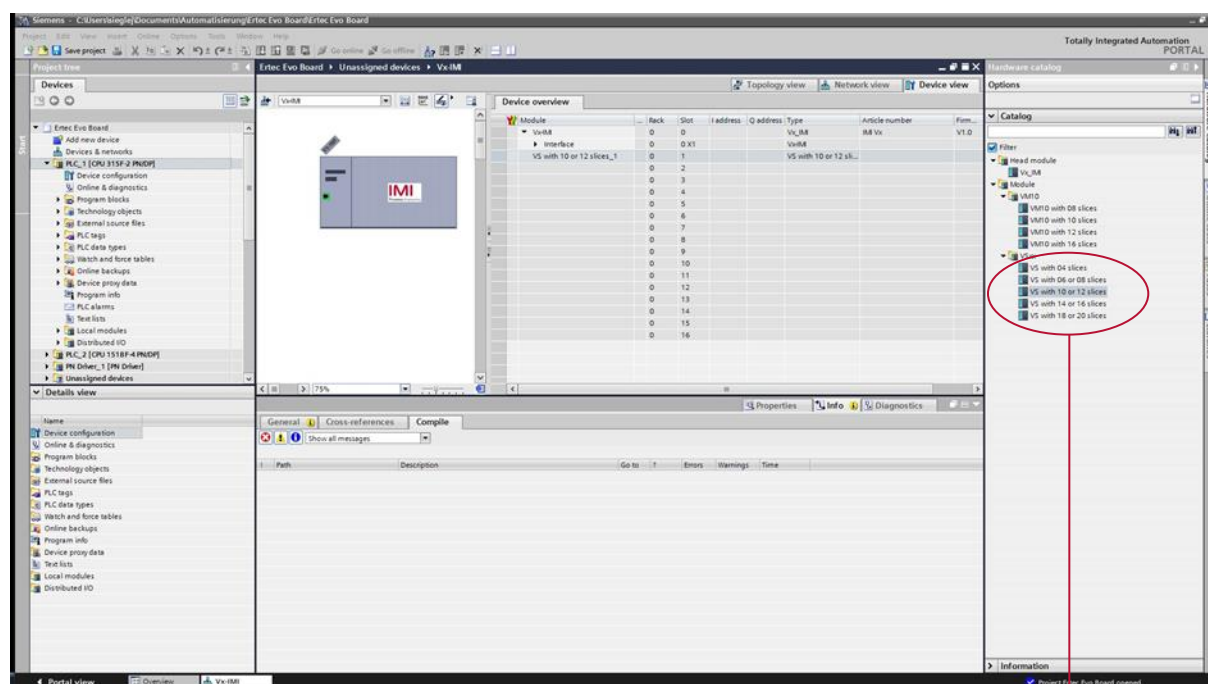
Siemens - C:\Users\siegle\Documents\Automatisierung\Ertec Evo Board\Ertec Evo Board

Project Edit View Insert Online Options Tools Window Help

Save project

Go online Go offline

Totally Integrated Automation
PORTAL

Project tree

Devices

Ertec Evo Board
Add new device
Devices & networks
PLC_1 [CPU 315F-2 PN/DP]
Device configuration
Online & diagnostics
Program blocks
Technology objects
External source files
PLC tags
PLC data types
Watch and force tables
Online backups
Device proxy data
Program info
PLC alarms
Text lists
Local modules
Distributed I/O
PLC_2 [CPU 1518F-4 PN/DP]
PN Driver_1 [PN Driver]
Unassigned devices

Details view

Name
Device configuration
Online & diagnostics
Program blocks
Technology objects
External source files
PLC tags
PLC data types
Watch and force tables
Online backups
Program info
Device proxy data
Text lists
Local modules
Distributed I/O

Ertec Evo Board ▸ Unassigned devices ▸ Vx-IMI

Topology view Network view Device view

Vx-IMI

Device overview

IMI

| Module | Rack | Slot | I address | Q address | Type | Article number | Firm... |
|---|---|---|---|---|---|---|---|
| Vx-IMI | 0 | 0 | | | Vx_IMI | IMI Vx | V1.0 |
| Interface | 0 | 0 X1 | | | Vx-IMI | | |
| VS with 10 or 12 slices_1 | 0 | 1 | | | VS with 10 or 12 sli... | | |
| | 0 | 2 | | | | | |
| | 0 | 3 | | | | | |
| | 0 | 4 | | | | | |
| | 0 | 5 | | | | | |
| | 0 | 6 | | | | | |
| | 0 | 7 | | | | | |
| | 0 | 8 | | | | | |
| | 0 | 9 | | | | | |
| | 0 | 10 | | | | | |
| | 0 | 11 | | | | | |
| | 0 | 12 | | | | | |
| | 0 | 13 | | | | | |
| | 0 | 14 | | | | | |
| | 0 | 15 | | | | | |
| | 0 | 16 | | | | | |

75%

Properties Info Diagnostics

General Cross-references Compile

Show all messages

| Path | Description | Go to | ? | Errors | Warnings | Time |
|---|---|---|---|---|---|---|

Hardware catalog

Options

Catalog

Filter
Head module
Vx_IMI
Module
VM10
VM10 with 08 slices
VM10 with 10 slices
VM10 with 12 slices
VM10 with 16 slices
VS
VS with 04 slices
VS with 06 or 08 slices
VS with 10 or 12 slices
VS with 14 or 16 slices
VS with 18 or 20 slices

Information

Portal view Overview Vx-IMI

Project Ertec Evo Board opened.